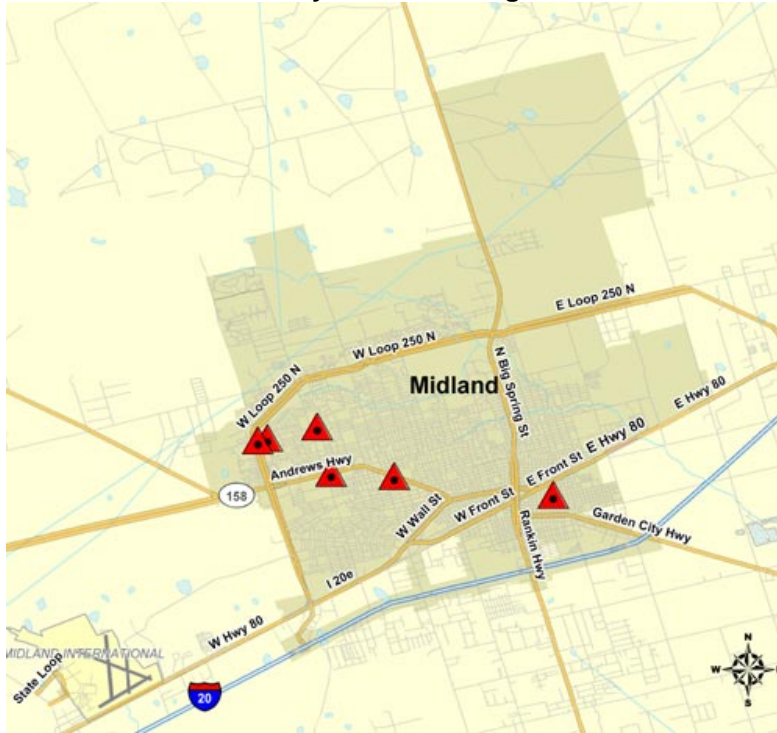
E Loop 250 N
W Loop 250 N
Midland
N Big Spring St
W Loop 250 N
E Hwy 80
E Hwy 80
Andrews Hwy
E Front St
158
W Wall St
W Front St
Garden City Hwy
Rankin Hwy
I 20e
W Hwy 80
MIDLAND INTERNATIONAL
State Loop
20
N
W
E
S